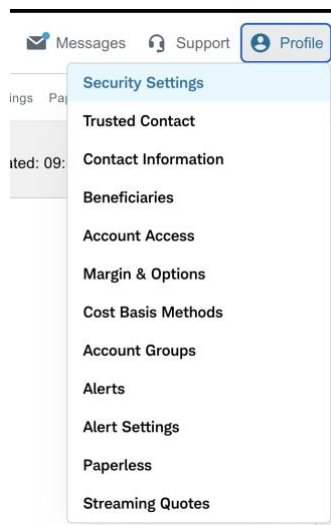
Messages Support Profile

ings Pa

ated: 09:

Security Settings
Trusted Contact
Contact Information
Beneficiaries
Account Access
Margin & Options
Cost Basis Methods
Account Groups
Alerts
Alert Settings
Paperless
Streaming Quotes